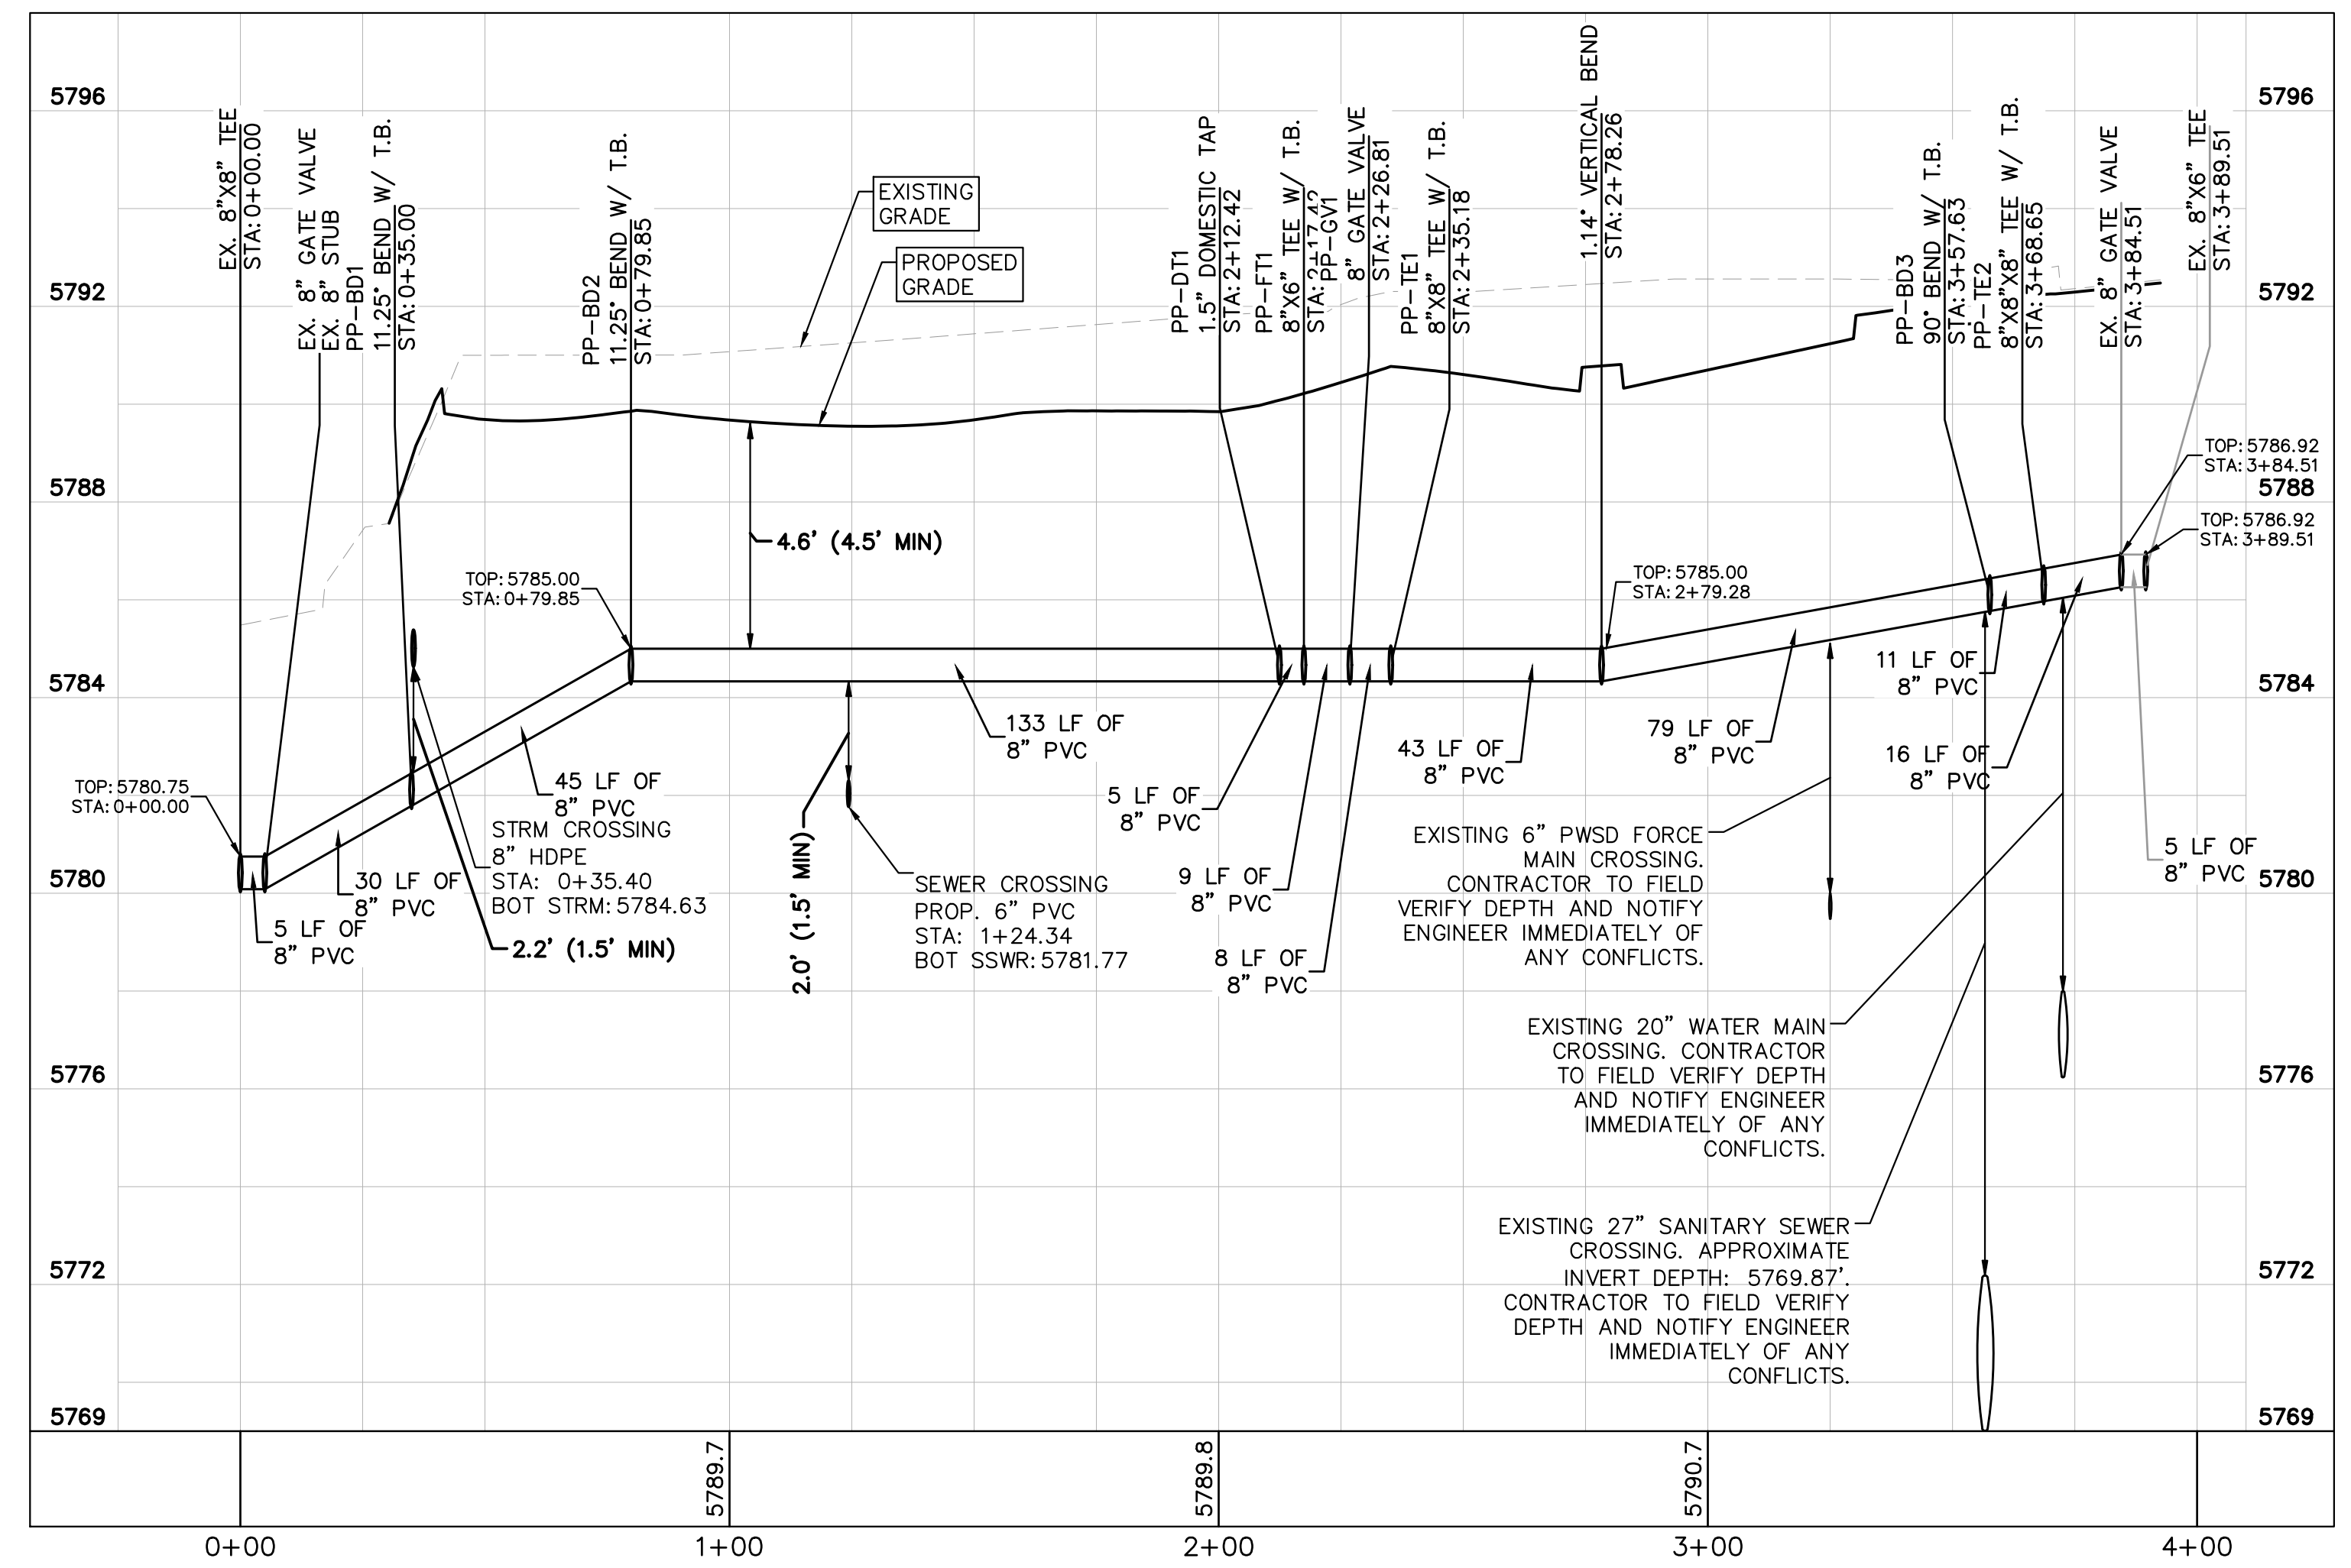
5796
5792
5788
5784
5780
5776
5772
5769

5796
5792
5788
5784
5780
5776
5772
5769

EX. 8"X8" TEE
STA: 0+00.00

EX. 8" GATE VALVE
EX. 8" STUB
PP-BD1
11.25° BEND W/ T.B.
STA: 0+35.00

PP-BD2
11.25° BEND W/ T.B.
STA: 0+79.85

EXISTING GRADE

PROPOSED GRADE

PP-DT1
1.5" DOMESTIC TAP
STA: 2+12.42
PP-FT1
8"X6" TEE W/ T.B.
STA: 2+17.42
PP-GV1
8" GATE VALVE
STA: 2+26.81
PP-TE1
8"X8" TEE W/ T.B.
STA: 2+35.18

1.14° VERTICAL BEND
STA: 2+78.26

PP-BD3
90° BEND W/ T.B.
STA: 3+57.63
PP-TE2
8"X8"X8" TEE W/ T.B.
STA: 3+68.65

EX. 8" GATE VALVE
STA: 3+84.51

EX. 8"X6" TEE
STA: 3+89.51

TOP: 5786.92
STA: 3+84.51

TOP: 5786.92
STA: 3+89.51

4.6' (4.5' MIN)

TOP: 5785.00
STA: 0+79.85

TOP: 5785.00
STA: 2+79.28

TOP: 5780.75
STA: 0+00.00

133 LF OF
8" PVC

45 LF OF
8" PVC

STRM CROSSING
8" HDPE
STA: 0+35.40
BOT STRM: 5784.63

30 LF OF
8" PVC

5 LF OF
8" PVC

2.2' (1.5' MIN)

2.0' (1.5' MIN)

SEWER CROSSING
PROP. 6" PVC
STA: 1+24.34
BOT SSWR: 5781.77

5 LF OF
8" PVC

9 LF OF
8" PVC

8 LF OF
8" PVC

43 LF OF
8" PVC

79 LF OF
8" PVC

11 LF OF
8" PVC

16 LF OF
8" PVC

5 LF OF
8" PVC

EXISTING 6" PWSD FORCE MAIN CROSSING. CONTRACTOR TO FIELD VERIFY DEPTH AND NOTIFY ENGINEER IMMEDIATELY OF ANY CONFLICTS.

EXISTING 20" WATER MAIN CROSSING. CONTRACTOR TO FIELD VERIFY DEPTH AND NOTIFY ENGINEER IMMEDIATELY OF ANY CONFLICTS.

EXISTING 27" SANITARY SEWER CROSSING. APPROXIMATE INVERT DEPTH: 5769.87'. CONTRACTOR TO FIELD VERIFY DEPTH AND NOTIFY ENGINEER IMMEDIATELY OF ANY CONFLICTS.

5789.7
5789.8
5790.7

0+00
1+00
2+00
3+00
4+00